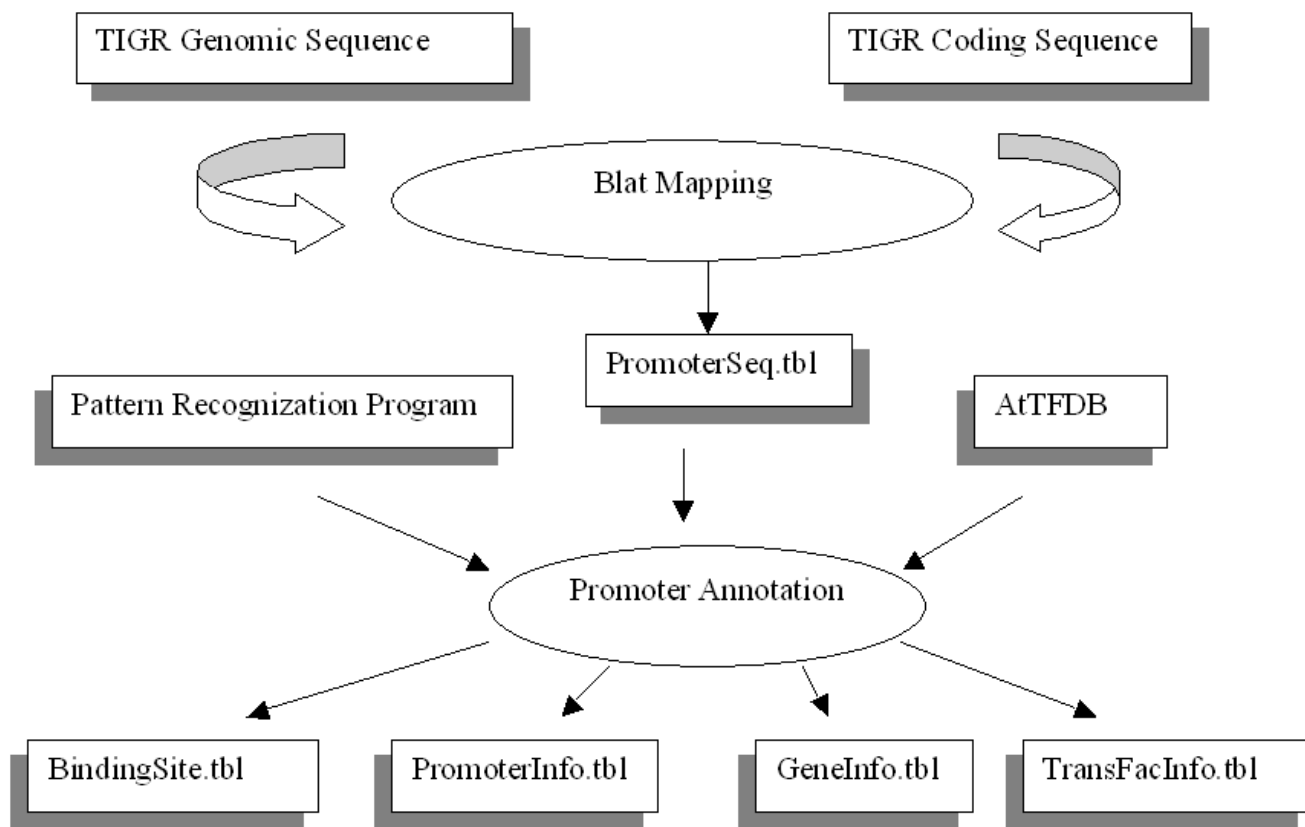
TIGR Genomic Sequence

TIGR Coding Sequence

Blat Mapping

PromoterSeq.tbl

Pattern Recognization Program

AtTFDB

Promoter Annotation

BindingSite.tbl

PromoterInfo.tbl

GeneInfo.tbl

TransFacInfo.tbl